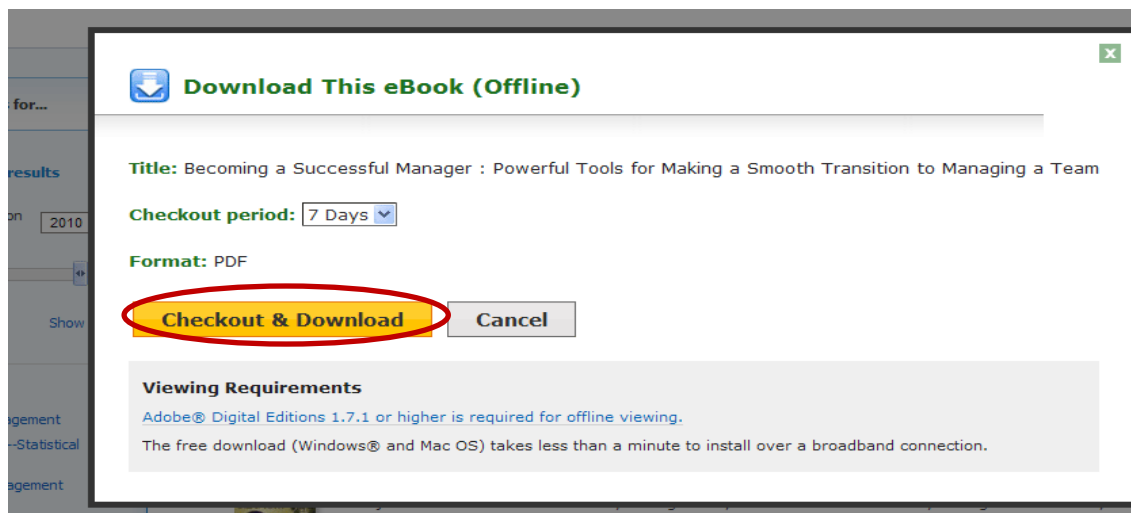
s for...

results

on 2010

Show

agement
--Statistical

agement

Download This eBook (Offline)

Title: Becoming a Successful Manager : Powerful Tools for Making a Smooth Transition to Managing a Team

Checkout period: 7 Days

Format: PDF

Checkout & Download

Cancel

Viewing Requirements

Adobe® Digital Editions 1.7.1 or higher is required for offline viewing.

The free download (Windows® and Mac OS) takes less than a minute to install over a broadband connection.